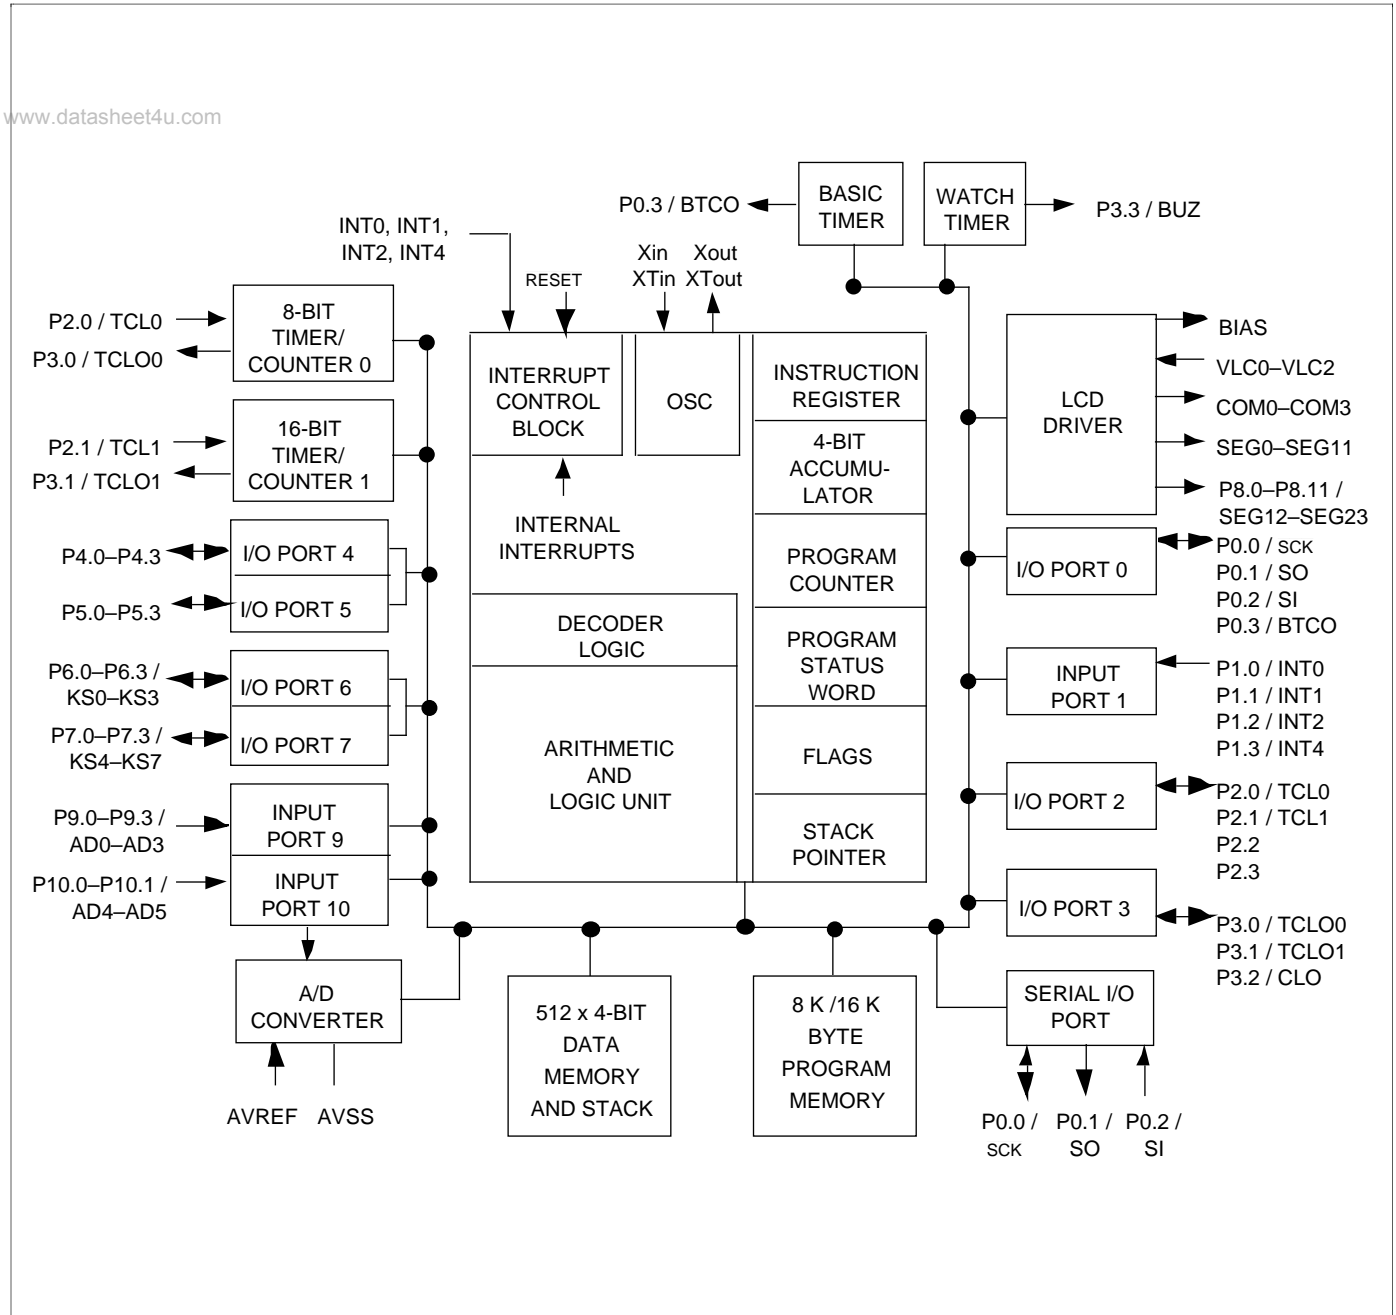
www.datasheet4u.com

P0.3 / BTCO
BASIC TIMER
WATCH TIMER
P3.3 / BUZ

INT0, INT1, INT2, INT4
RESET
Xin XTin
Xout XTout

P2.0 / TCL0
P3.0 / TCLO0
8-BIT TIMER/ COUNTER 0

P2.1 / TCL1
P3.1 / TCLO1
16-BIT TIMER/ COUNTER 1

P4.0–P4.3
I/O PORT 4
P5.0–P5.3
I/O PORT 5

P6.0–P6.3 / KS0–KS3
I/O PORT 6
P7.0–P7.3 / KS4–KS7
I/O PORT 7

P9.0–P9.3 / AD0–AD3
INPUT PORT 9
P10.0–P10.1 / AD4–AD5
INPUT PORT 10

A/D CONVERTER
AVREF
AVSS

INTERRUPT CONTROL BLOCK
OSC
INSTRUCTION REGISTER
4-BIT ACCUMU-LATOR
INTERNAL INTERRUPTS
PROGRAM COUNTER
DECODER LOGIC
PROGRAM STATUS WORD
ARITHMETIC AND LOGIC UNIT
FLAGS
STACK POINTER

LCD DRIVER
BIAS
VLC0–VLC2
COM0–COM3
SEG0–SEG11
P8.0–P8.11 / SEG12–SEG23

I/O PORT 0
P0.0 / SCK
P0.1 / SO
P0.2 / SI
P0.3 / BTCO

INPUT PORT 1
P1.0 / INT0
P1.1 / INT1
P1.2 / INT2
P1.3 / INT4

I/O PORT 2
P2.0 / TCL0
P2.1 / TCL1
P2.2
P2.3

I/O PORT 3
P3.0 / TCLO0
P3.1 / TCLO1
P3.2 / CLO

512 x 4-BIT DATA MEMORY AND STACK
8 K /16 K BYTE PROGRAM MEMORY

SERIAL I/O PORT
P0.0 / SCK
P0.1 / SO
P0.2 / SI